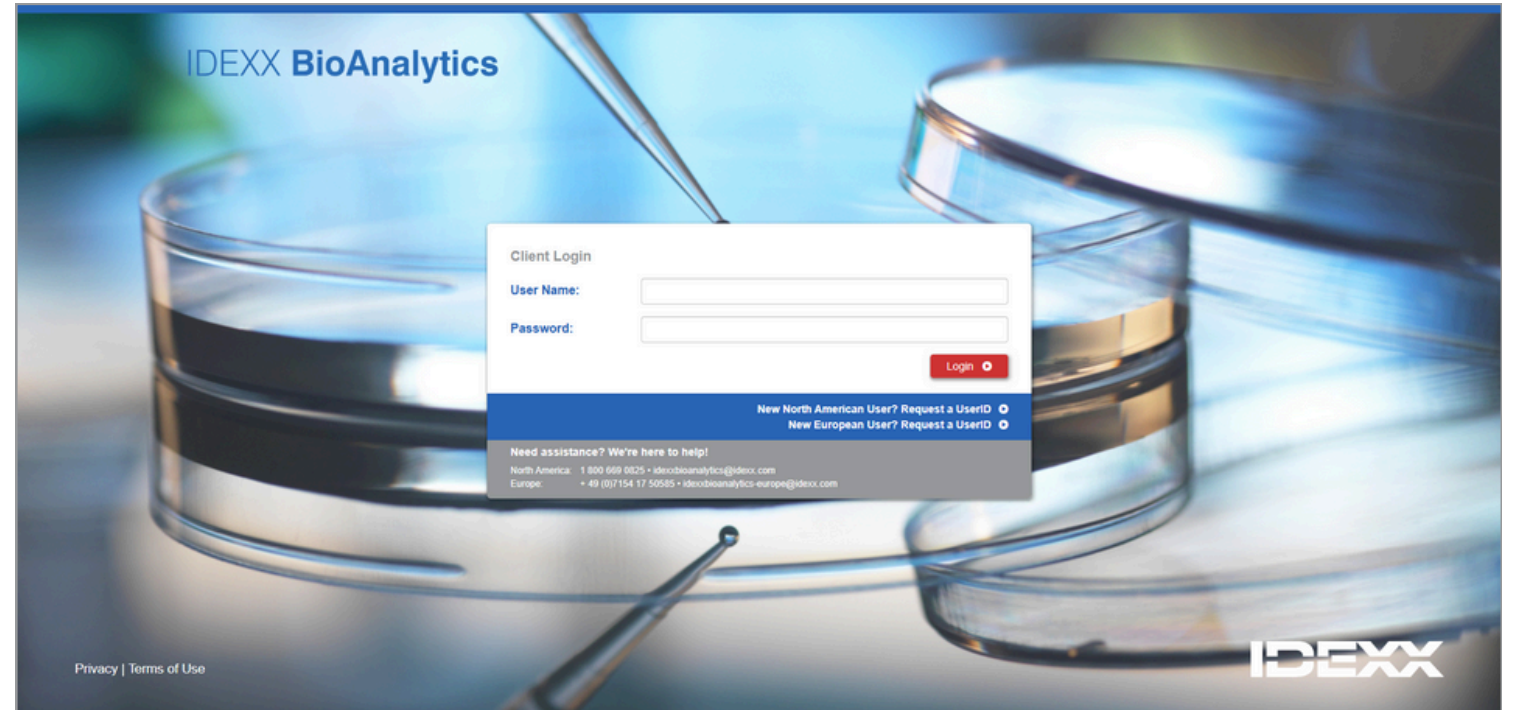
IDEXX BioAnalytics

Client Login

User Name:

Password:

Login

New North American User? Request a UserID
New European User? Request a UserID

Need assistance? We're here to help!

North America: 1 800 669 0825 • idexxbioanalytics@idexx.com
Europe: + 49 (0)7154 17 50585 • idexxbioanalytics-europe@idexx.com

Privacy | Terms of Use

IDEXX